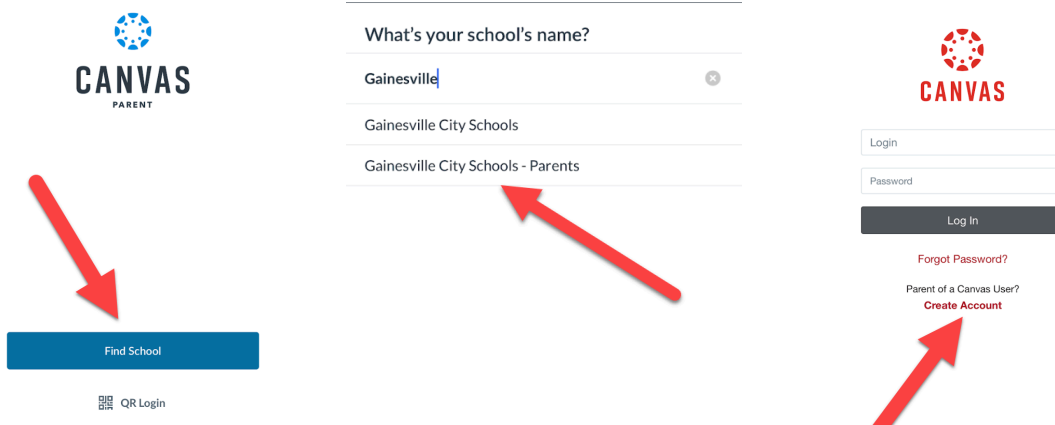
CANVAS
PARENT

Find School

QR Login

What's your school's name?

Gainesville

Gainesville City Schools

Gainesville City Schools - Parents

CANVAS

Login

Password

Log In

Forgot Password?

Parent of a Canvas User?
Create Account